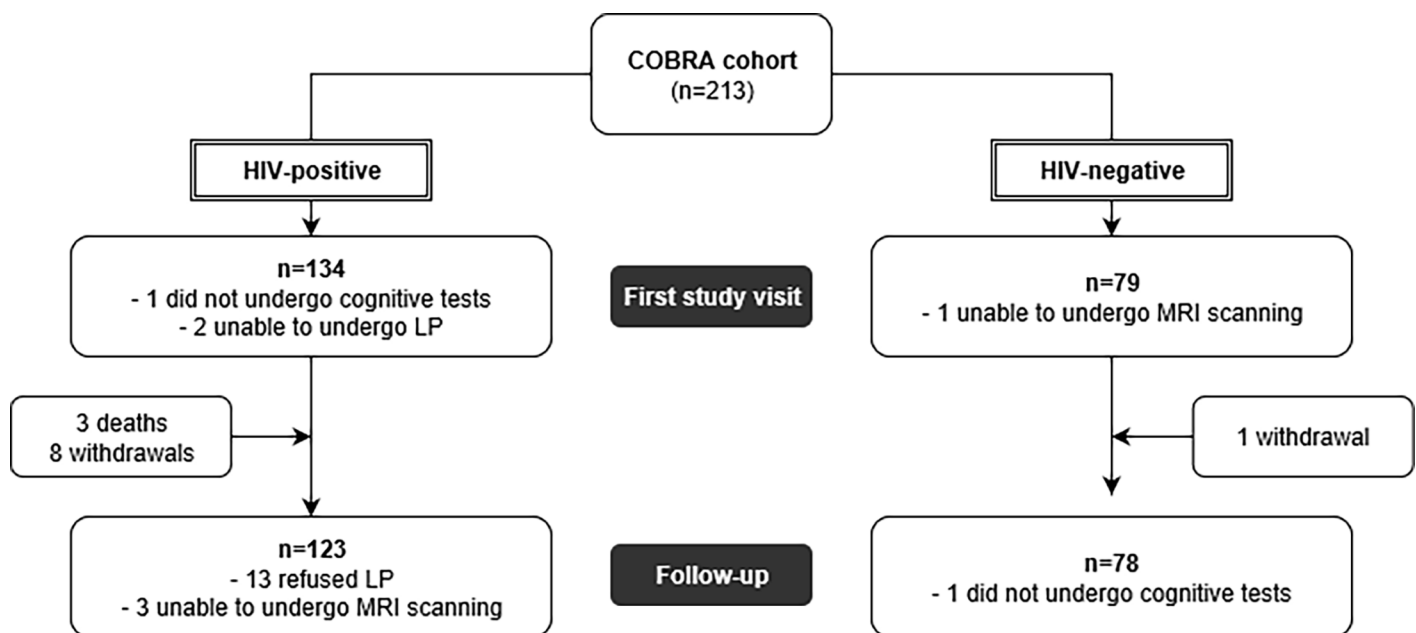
COBRA cohort
(n=213)

HIV-positive

HIV-negative

n=134
- 1 did not undergo cognitive tests
- 2 unable to undergo LP

First study visit

n=79
- 1 unable to undergo MRI scanning

3 deaths
8 withdrawals

1 withdrawal

n=123
- 13 refused LP
- 3 unable to undergo MRI scanning

Follow-up

n=78
- 1 did not undergo cognitive tests